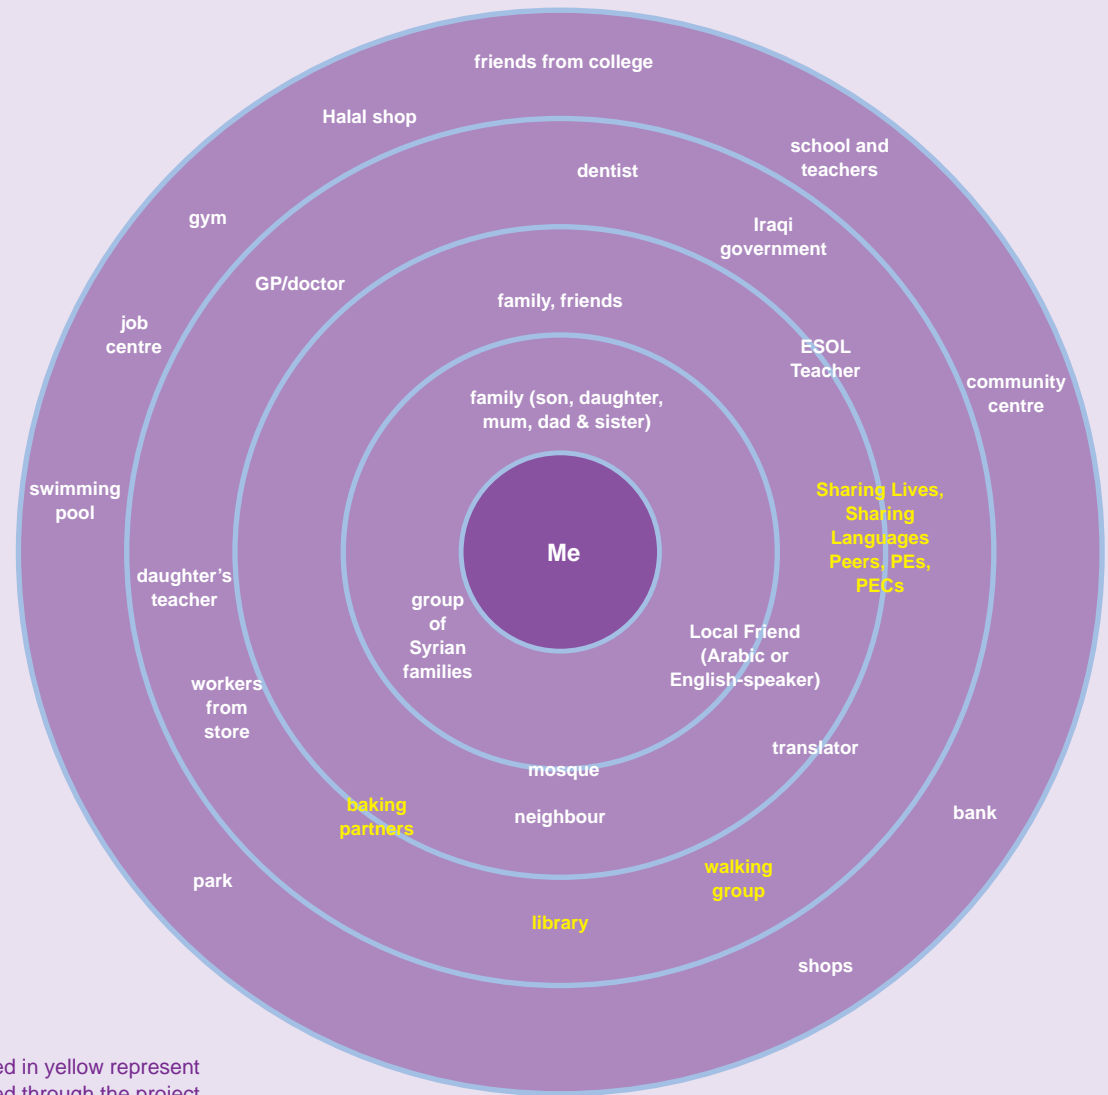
friends from college

Halal shop

school and teachers

dentist

gym

Iraqi government

GP/doctor

family, friends

job centre

ESOL Teacher

community centre

family (son, daughter, mum, dad & sister)

swimming pool

Sharing Lives, Sharing Languages Peers, PEs, PECs

Me

daughter's teacher

group of Syrian families

Local Friend (Arabic or English-speaker)

workers from store

translator

mosque

baking partners

neighbour

bank

park

walking group

library

shops

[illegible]ed in yellow represent
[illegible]d through the project